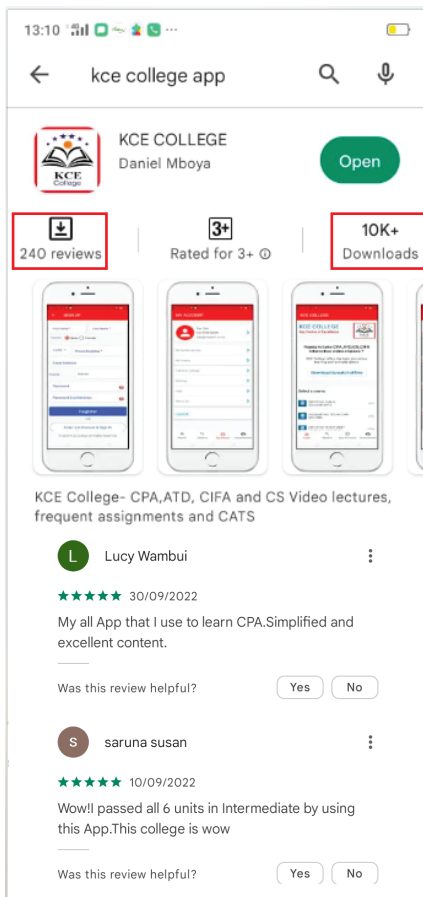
13:10

kce college app

KCE College

KCE COLLEGE
Daniel Mboya

Open

240 reviews

3+
Rated for 3+

10K+
Downloads

KCE College- CPA,ATD, CIFA and CS Video lectures, frequent assignments and CATS

L
Lucy Wambui

30/09/2022

My all App that I use to learn CPA.Simplified and excellent content.

Was this review helpful?
Yes
No

S
saruna susan

10/09/2022

Wow!I passed all 6 units in Intermediate by using this App.This college is wow

Was this review helpful?
Yes
No